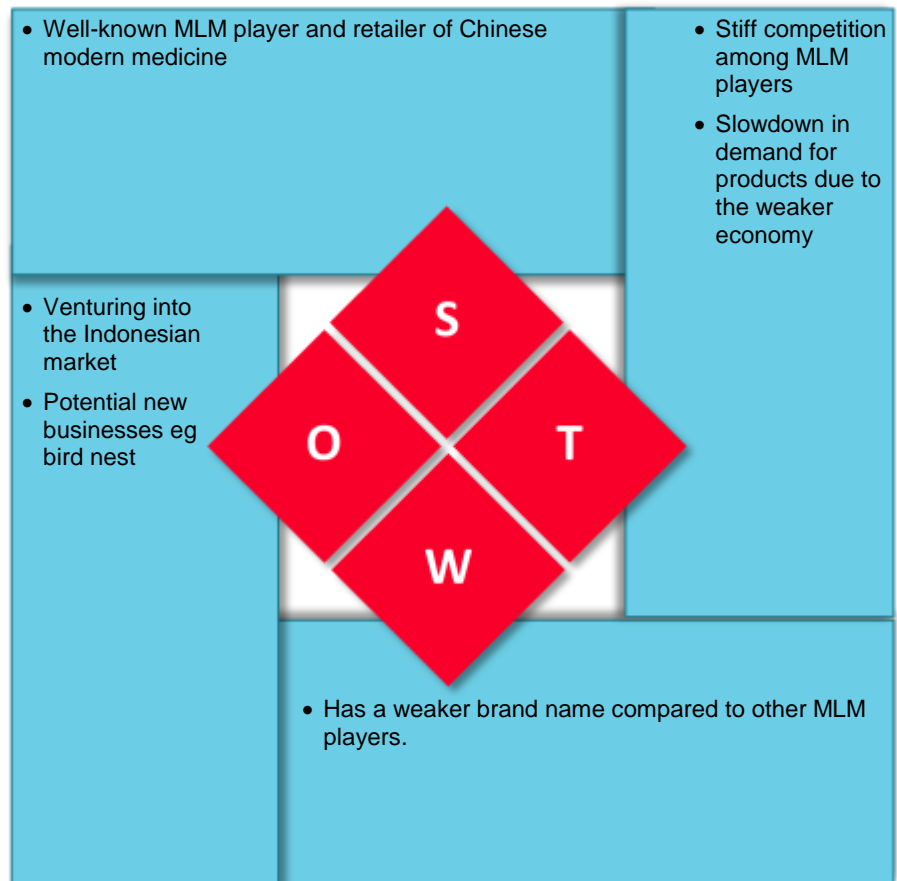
• Well-known MLM player and retailer of Chinese modern medicine

• Stiff competition among MLM players

• Slowdown in demand for products due to the weaker economy

• Venturing into the Indonesian market

• Potential new businesses eg bird nest

S

O

T

W

• Has a weaker brand name compared to other MLM players.